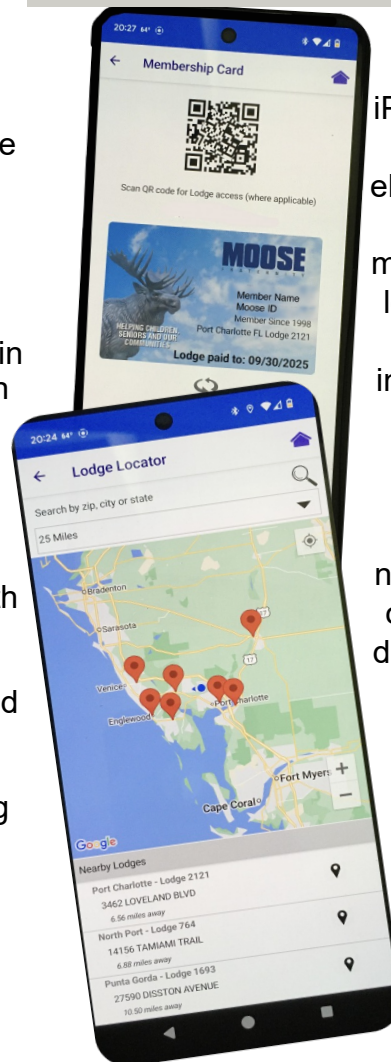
e

in
n

h

d

g

iF

el

m
l

in

n
c
d

20:27 64°

Membership Card

Scan QR code for Lodge access (where applicable)

MOOSE

HELPING CHILDREN, SENIORS AND OUR COMMUNITIES

Member Name
Moose ID
Member Since 1998
Port Charlotte FL Lodge 2121

Lodge paid to: 09/30/2025

20:24 64°

Lodge Locator

Search by zip, city or state

25 Miles

Bradenton
Sarasota
Venice
Englewood
Port Charlotte
Fort Myers
Cape Coral
17
Google

Nearby Lodges

Port Charlotte - Lodge 2121
3462 LOVELAND BLVD
6.56 miles away

North Port - Lodge 764
14156 TAMIAMI TRAIL
6.88 miles away

Punta Gorda - Lodge 1693
27590 DISSTON AVENUE
10.50 miles away